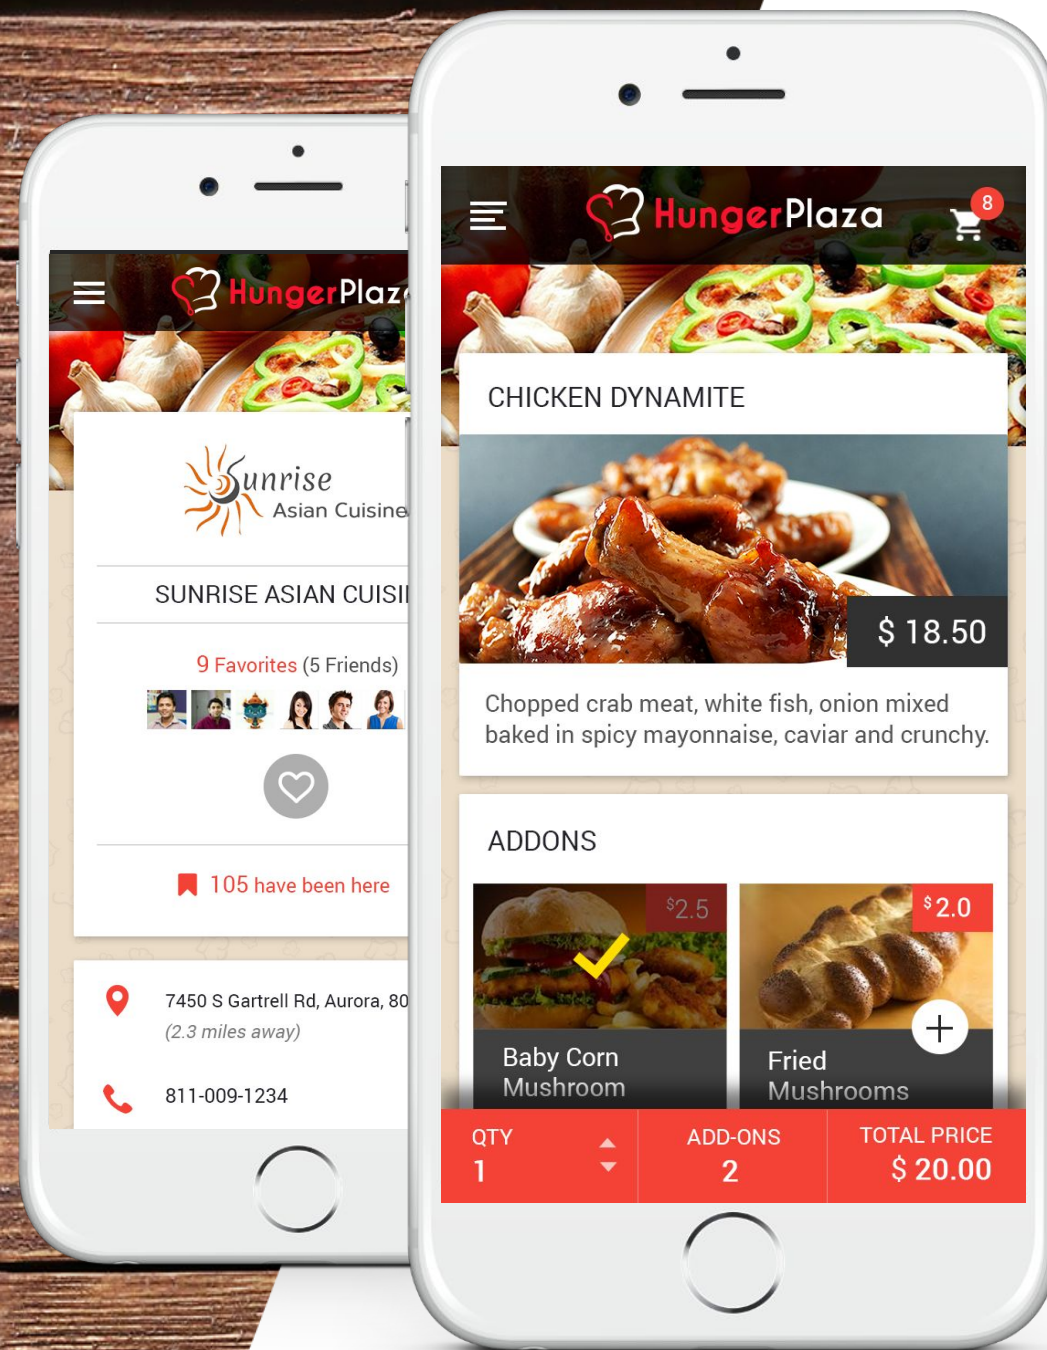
HungerPlaz

Sunrise Asian Cuisine

SUNRISE ASIAN CUISI

9 Favorites (5 Friends)

105 have been here

7450 S Gartrell Rd, Aurora, 80
(2.3 miles away)

811-009-1234

HungerPlaza

8

CHICKEN DYNAMITE

$ 18.50

Chopped crab meat, white fish, onion mixed baked in spicy mayonnaise, caviar and crunchy.

ADDONS

$2.5

Baby Corn Mushroom

$2.0

Fried Mushrooms

QTY
1

ADD-ONS
2

TOTAL PRICE
$ 20.00